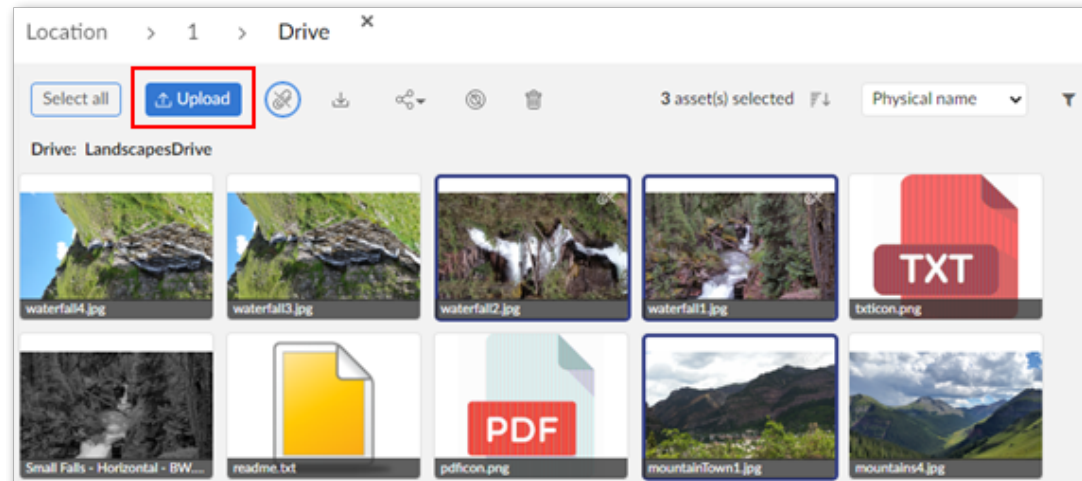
Location > 1 > Drive ×

Select all Upload

3 asset(s) selected

Physical name

Drive: LandscapesDrive

waterfall4.jpg

waterfall3.jpg

waterfall2.jpg

waterfall1.jpg

TXT

txticon.png

Small Falls - Horizontal - BW....

readme.txt

PDF

pdficon.png

mountainTown1.jpg

mountains4.jpg